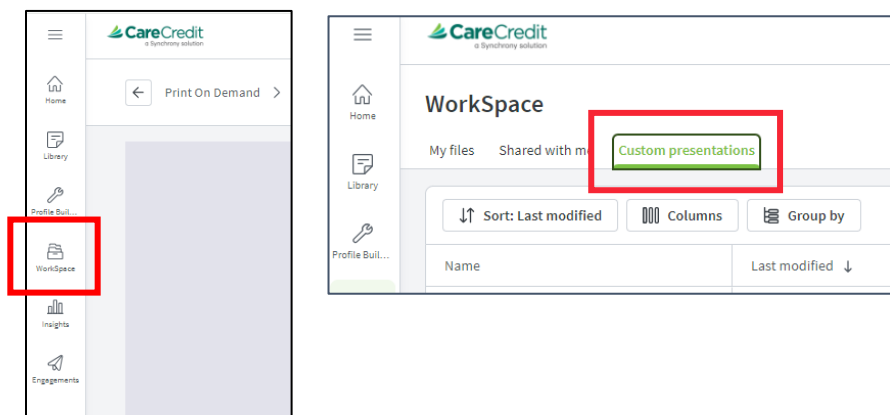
CareCredit
a Synchrony solution

Home
Library
Profile Buil...
WorkSpace
Insights
Engagements

Print On Demand

CareCredit
a Synchrony solution

Home
Library
Profile Buil...

WorkSpace

My files
Shared with me
Custom presentations

Sort: Last modified
Columns
Group by

Name
Last modified